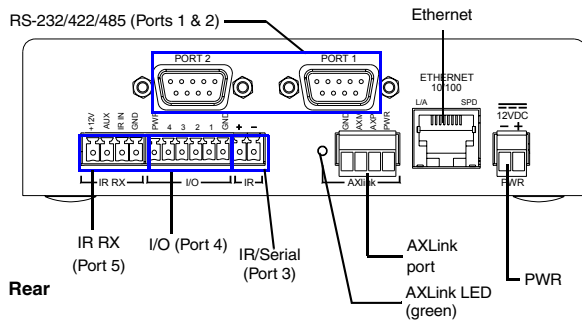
RS-232/422/485 (Ports 1 & 2)

Ethernet

PORT 2

PORT 1

ETHERNET 10/100

L/A

SPD

12VDC

+12V AUX IR IN GND

PWR 4 3 2 1 GND

+ −

GND AXM AXP PWR

IR RX

I/O

IR

AXlink

PWR

IR RX (Port 5)

I/O (Port 4)

IR/Serial (Port 3)

AXLink port

PWR

Rear

AXLink LED (green)